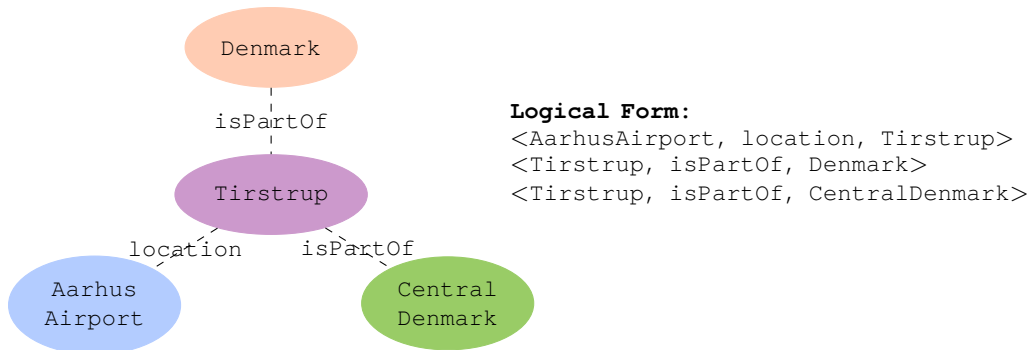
Denmark

isPartOf

Tirstrup

location

isPartOf

Aarhus Airport

Central Denmark

**Logical Form:**
<AarhusAirport, location, Tirstrup>
<Tirstrup, isPartOf, Denmark>
<Tirstrup, isPartOf, CentralDenmark>